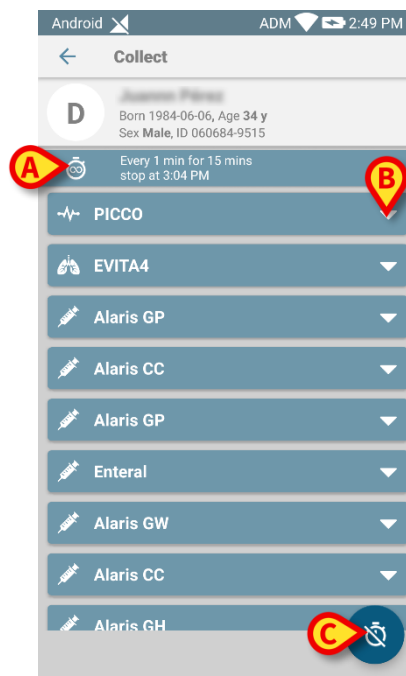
Android ADM 2:49 PM

Collect

D

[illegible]
Born 1984-06-06, Age 34 y
Sex Male, ID 060684-9515

A

Every 1 min for 15 mins
stop at 3:04 PM

B

PICCO

EVITA4

Alaris GP

Alaris CC

Alaris GP

Enteral

Alaris GW

Alaris CC

Alaris GH

C